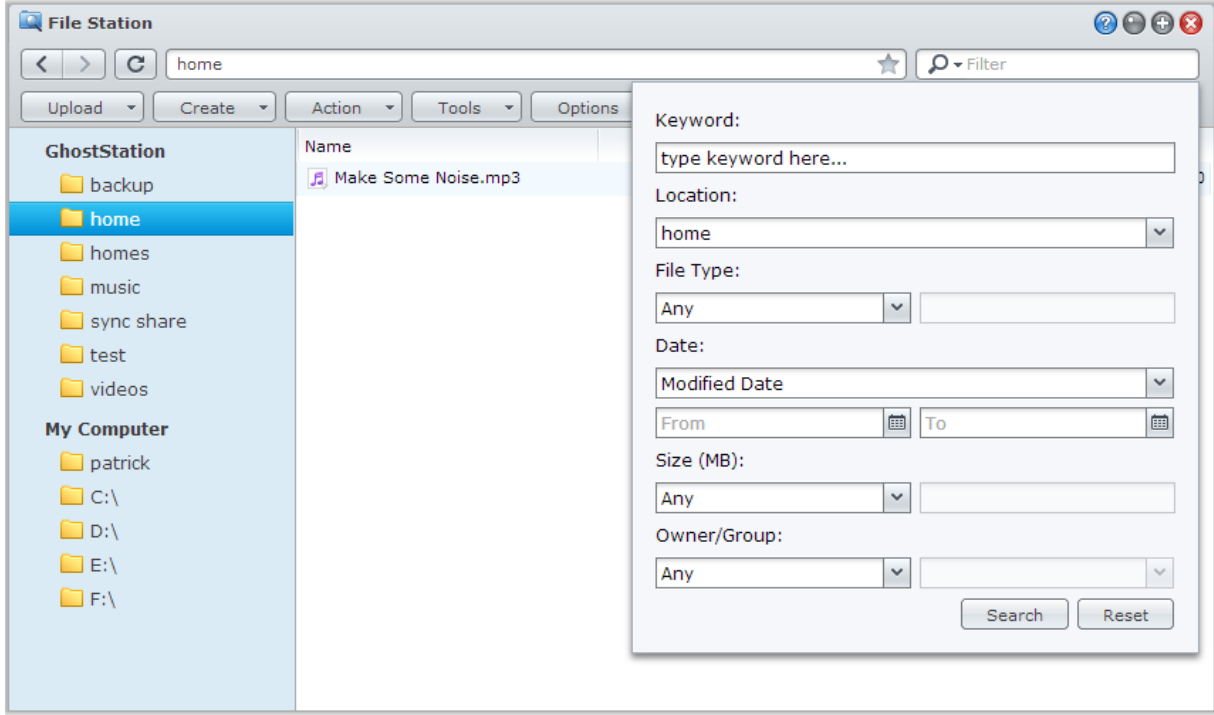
File Station

home

Filter

Upload Create Action Tools Options

GhostStation
backup
home
homes
music
sync share
test
videos
My Computer
patrick
C:\
D:\
E:\
F:\

Name
Make Some Noise.mp3

Keyword:
type keyword here...
Location:
home
File Type:
Any
Date:
Modified Date
From
To
Size (MB):
Any
Owner/Group:
Any
Search
Reset